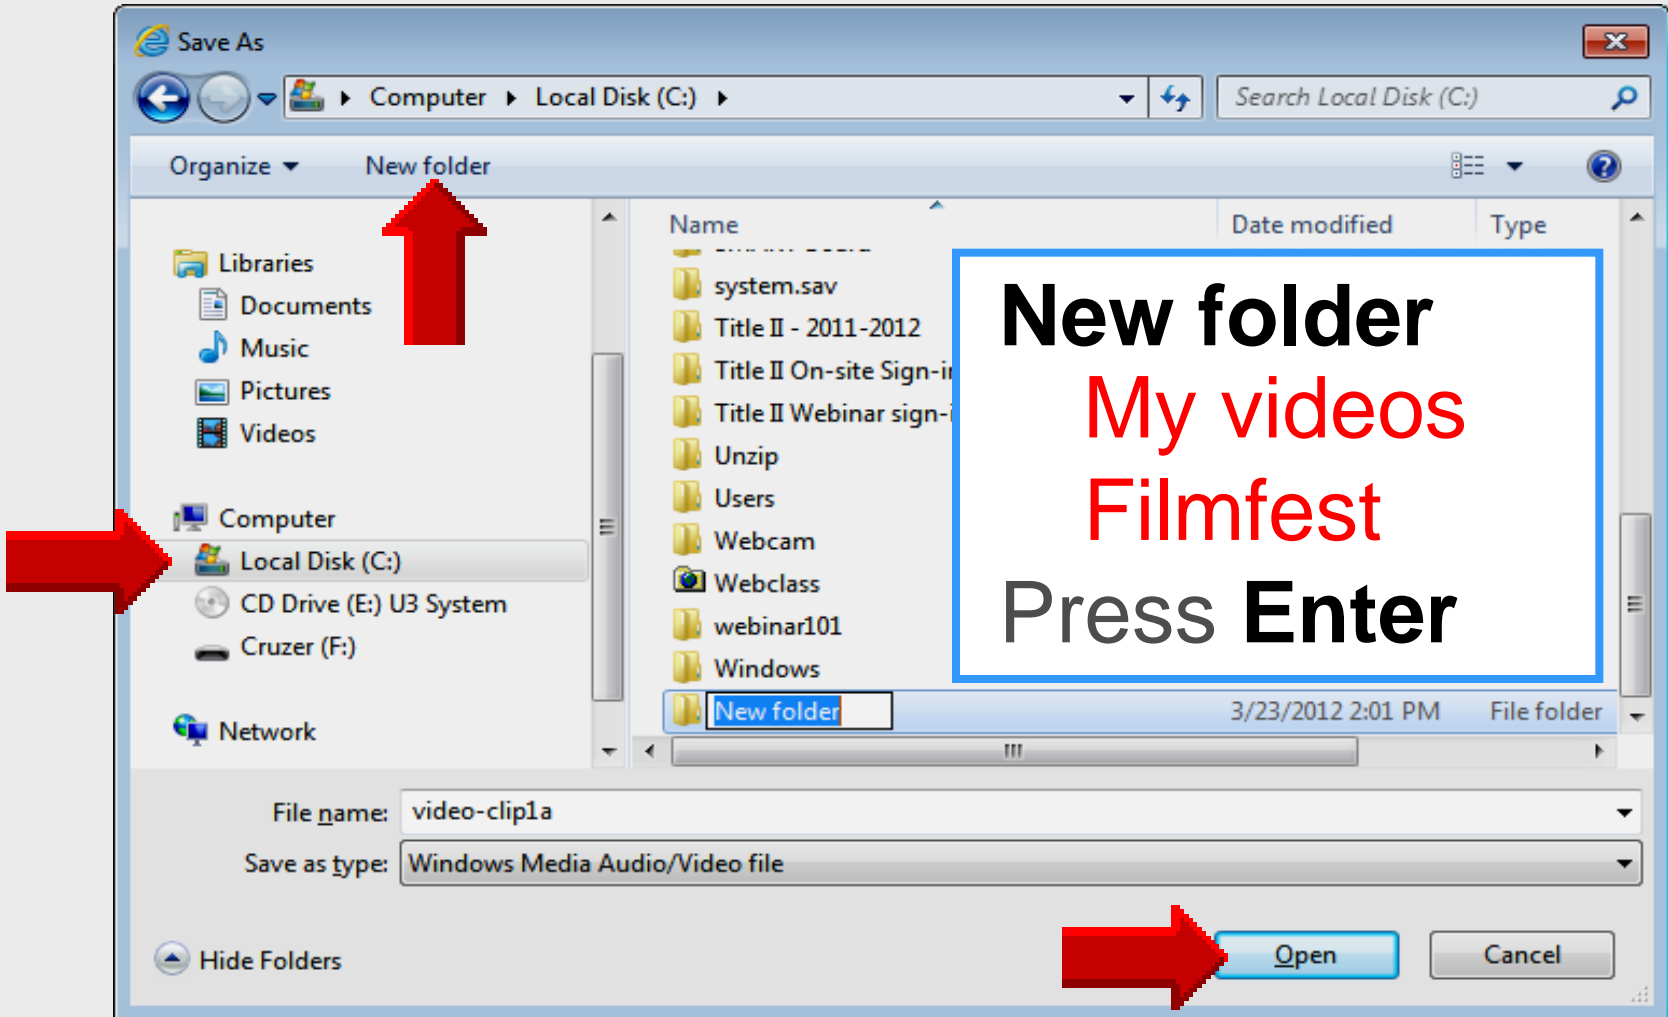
Save As

Computer ▸ Local Disk (C:) ▸

Search Local Disk (C:)

Organize ▾ New folder

Libraries
Documents
Music
Pictures
Videos

Computer
Local Disk (C:)
CD Drive (E:) U3 System
Cruzer (F:)

Network

Name | Date modified | Type

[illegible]
system.sav
Title II - 2011-2012
Title II On-site Sign-i
Title II Webinar sign-
Unzip
Users
Webcam
Webclass
webinar101
Windows
New folder | 3/23/2012 2:01 PM | File folder

New folder
My videos
Filmfest
Press Enter

File name: video-clip1a
Save as type: Windows Media Audio/Video file

Hide Folders

Open

Cancel